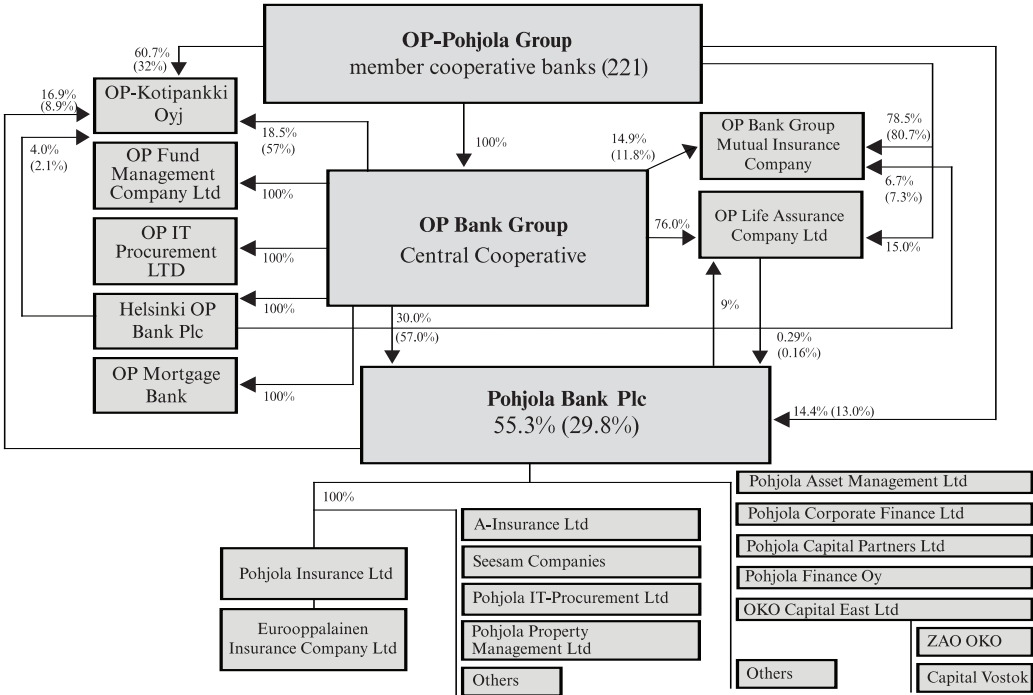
OP-Pohjola Group
member cooperative banks (221)

60.7%
(32%)

OP-Kotipankki Oyj

16.9%
(8.9%)

4.0%
(2.1%)

18.5%
(57%)

100%

OP Fund Management Company Ltd

100%

OP IT Procurement LTD

100%

Helsinki OP Bank Plc

100%

OP Mortgage Bank

100%

OP Bank Group
Central Cooperative

14.9%
(11.8%)

OP Bank Group Mutual Insurance Company

78.5%
(80.7%)

6.7%
(7.3%)

76.0%

OP Life Assurance Company Ltd

15.0%

9%

30.0%
(57.0%)

0.29%
(0.16%)

Pohjola Bank Plc
55.3% (29.8%)

14.4% (13.0%)

100%

Pohjola Insurance Ltd

Eurooppalainen Insurance Company Ltd

A-Insurance Ltd

Seesam Companies

Pohjola IT-Procurement Ltd

Pohjola Property Management Ltd

Others

Pohjola Asset Management Ltd

Pohjola Corporate Finance Ltd

Pohjola Capital Partners Ltd

Pohjola Finance Oy

OKO Capital East Ltd

ZAO OKO

Capital Vostok

Others